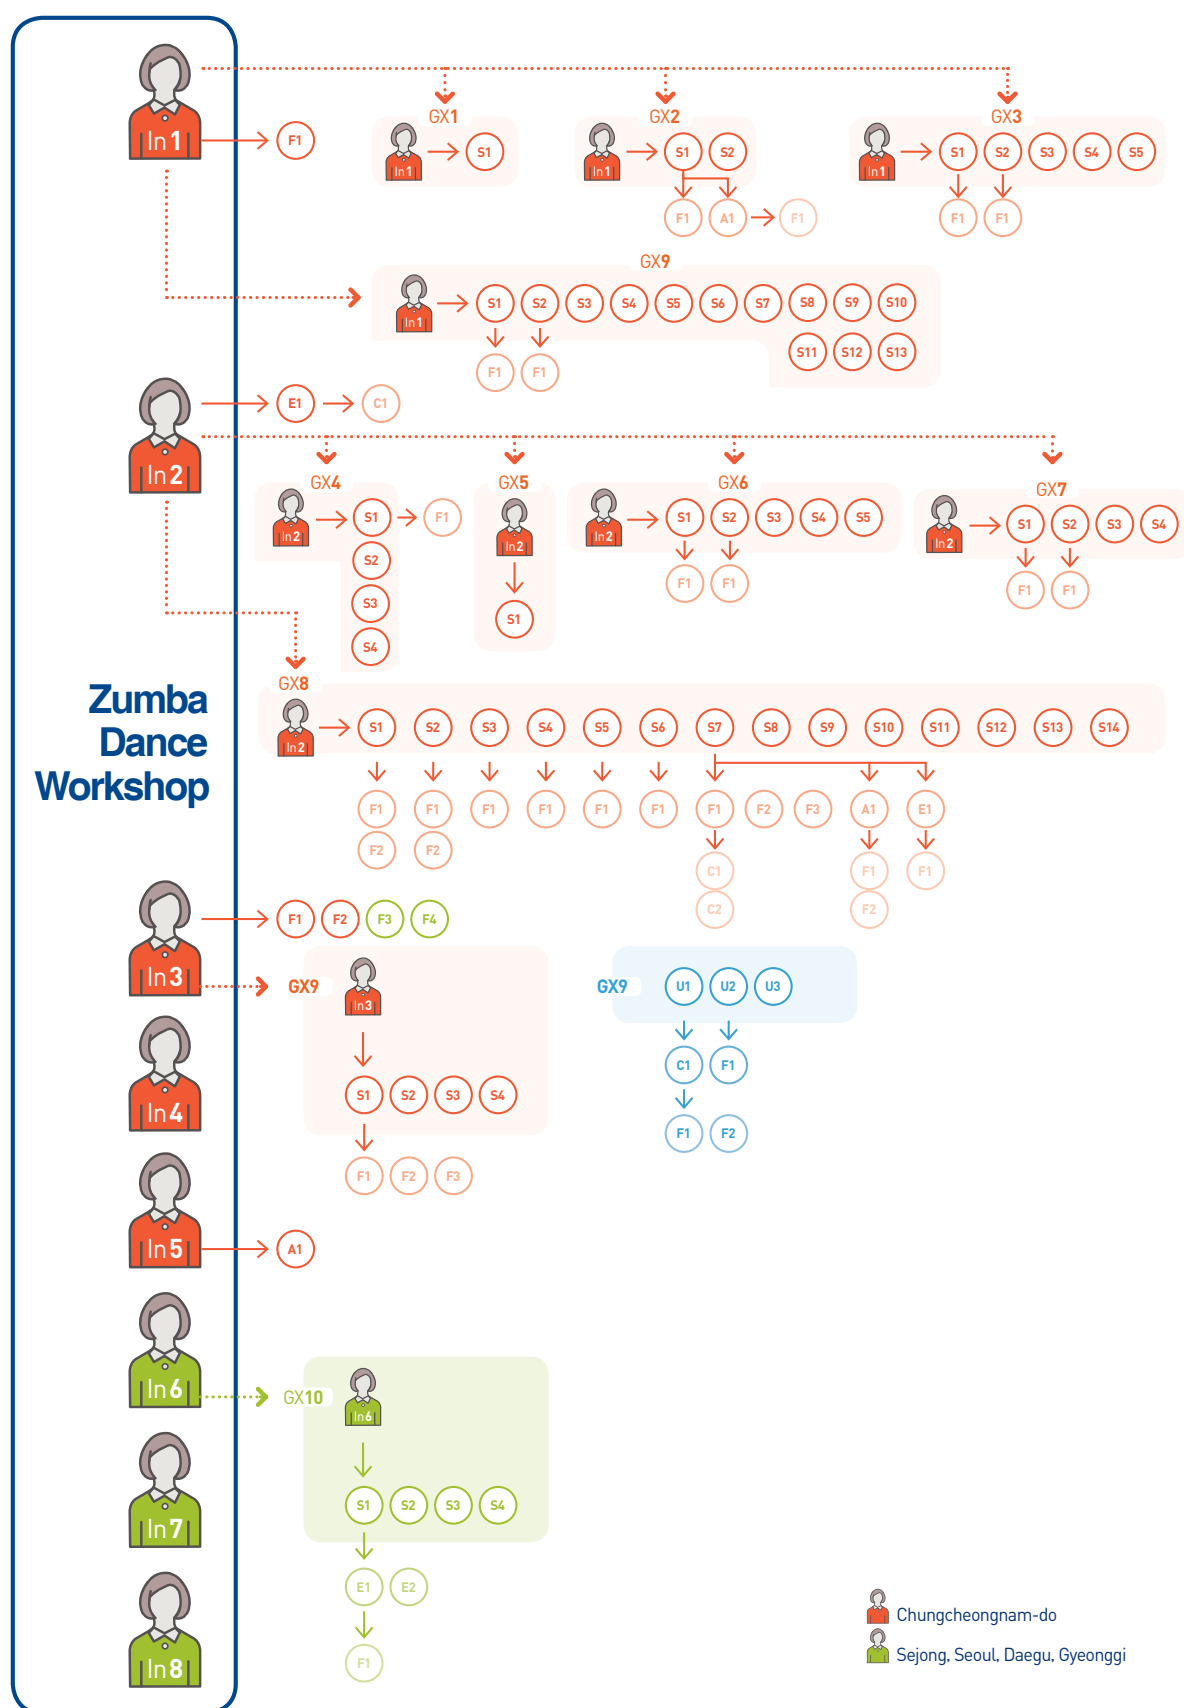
Zumba Dance Workshop

In1
F1
GX1
In1
S1
GX2
In1
S1 S2
F1 A1 F1
GX3
In1
S1 S2 S3 S4 S5
F1 F1
GX9
In1
S1 S2 S3 S4 S5 S6 S7 S8 S9 S10
S11 S12 S13
F1 F1

In2
E1 C1
GX4
In2
S1 F1
S2
S3
S4
GX5
In2
S1
GX6
In2
S1 S2 S3 S4 S5
F1 F1
GX7
In2
S1 S2 S3 S4
F1 F1
GX8
In2
S1 S2 S3 S4 S5 S6 S7 S8 S9 S10 S11 S12 S13 S14
F1 F1 F1 F1 F1 F1 F1 F2 F3 A1 E1
F2 F2
C1 F1 F1
C2 F2

In3
F1 F2 F3 F4
GX9
In3
S1 S2 S3 S4
F1 F2 F3
GX9
U1 U2 U3
C1 F1
F1 F2

In4

In5
A1

In6
GX10
In6
S1 S2 S3 S4
E1 E2
F1

In7

In8

Chungcheongnam-do
Sejong, Seoul, Daegu, Gyeonggi